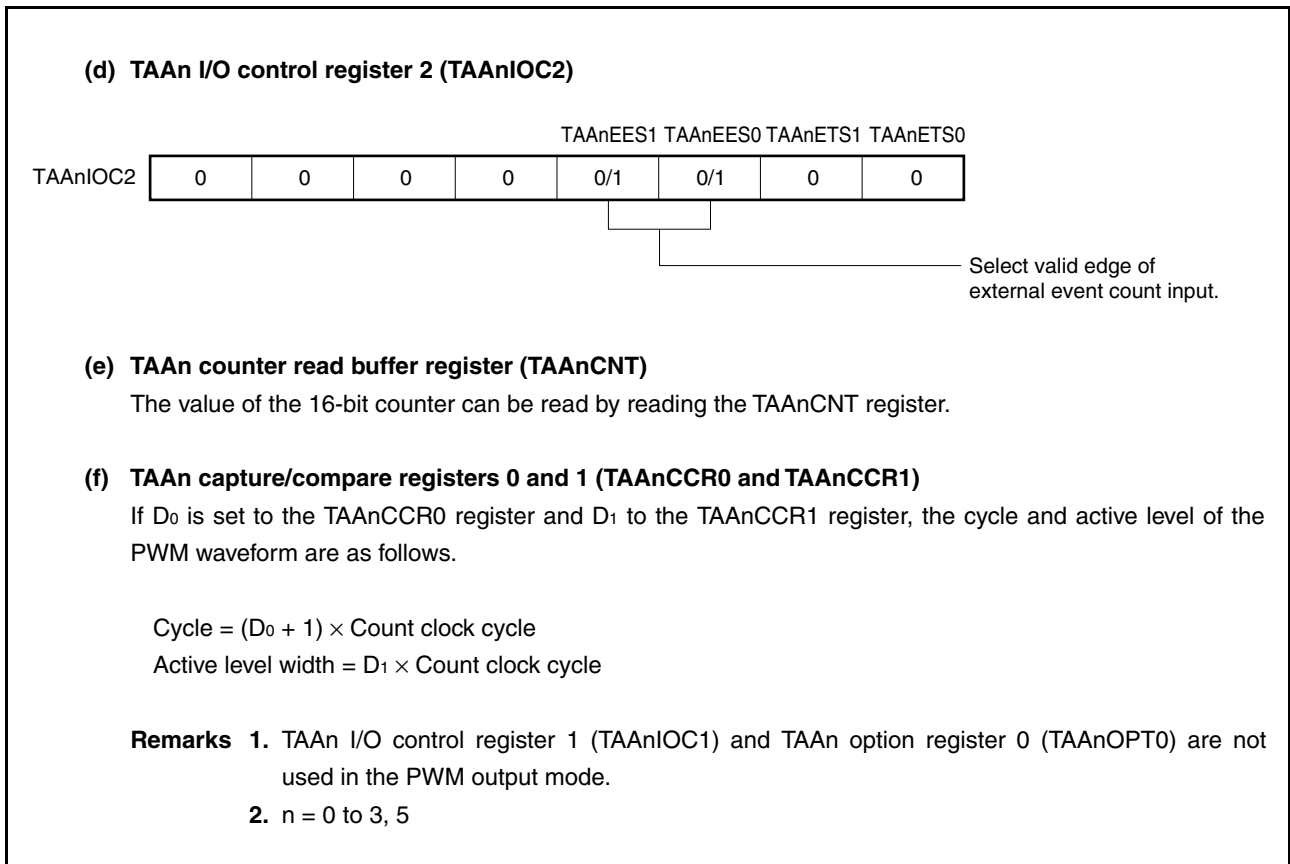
**(d) TAAn I/O control register 2 (TAAnIOC2)**

TAAnEES1 TAAnEES0 TAAnETS1 TAAnETS0

| TAAnIOC2 | 0 | 0 | 0 | 0 | 0/1 | 0/1 | 0 | 0 |
|---|---|---|---|---|---|---|---|---|

Select valid edge of external event count input.

**(e) TAAn counter read buffer register (TAAnCNT)**

The value of the 16-bit counter can be read by reading the TAAnCNT register.

**(f) TAAn capture/compare registers 0 and 1 (TAAnCCR0 and TAAnCCR1)**

If $D_0$ is set to the TAAnCCR0 register and $D_1$ to the TAAnCCR1 register, the cycle and active level of the PWM waveform are as follows.

Cycle = $(D_0 + 1) \times$ Count clock cycle
Active level width = $D_1 \times$ Count clock cycle

**Remarks 1.** TAAn I/O control register 1 (TAAnIOC1) and TAAn option register 0 (TAAnOPT0) are not used in the PWM output mode.
**2.** n = 0 to 3, 5